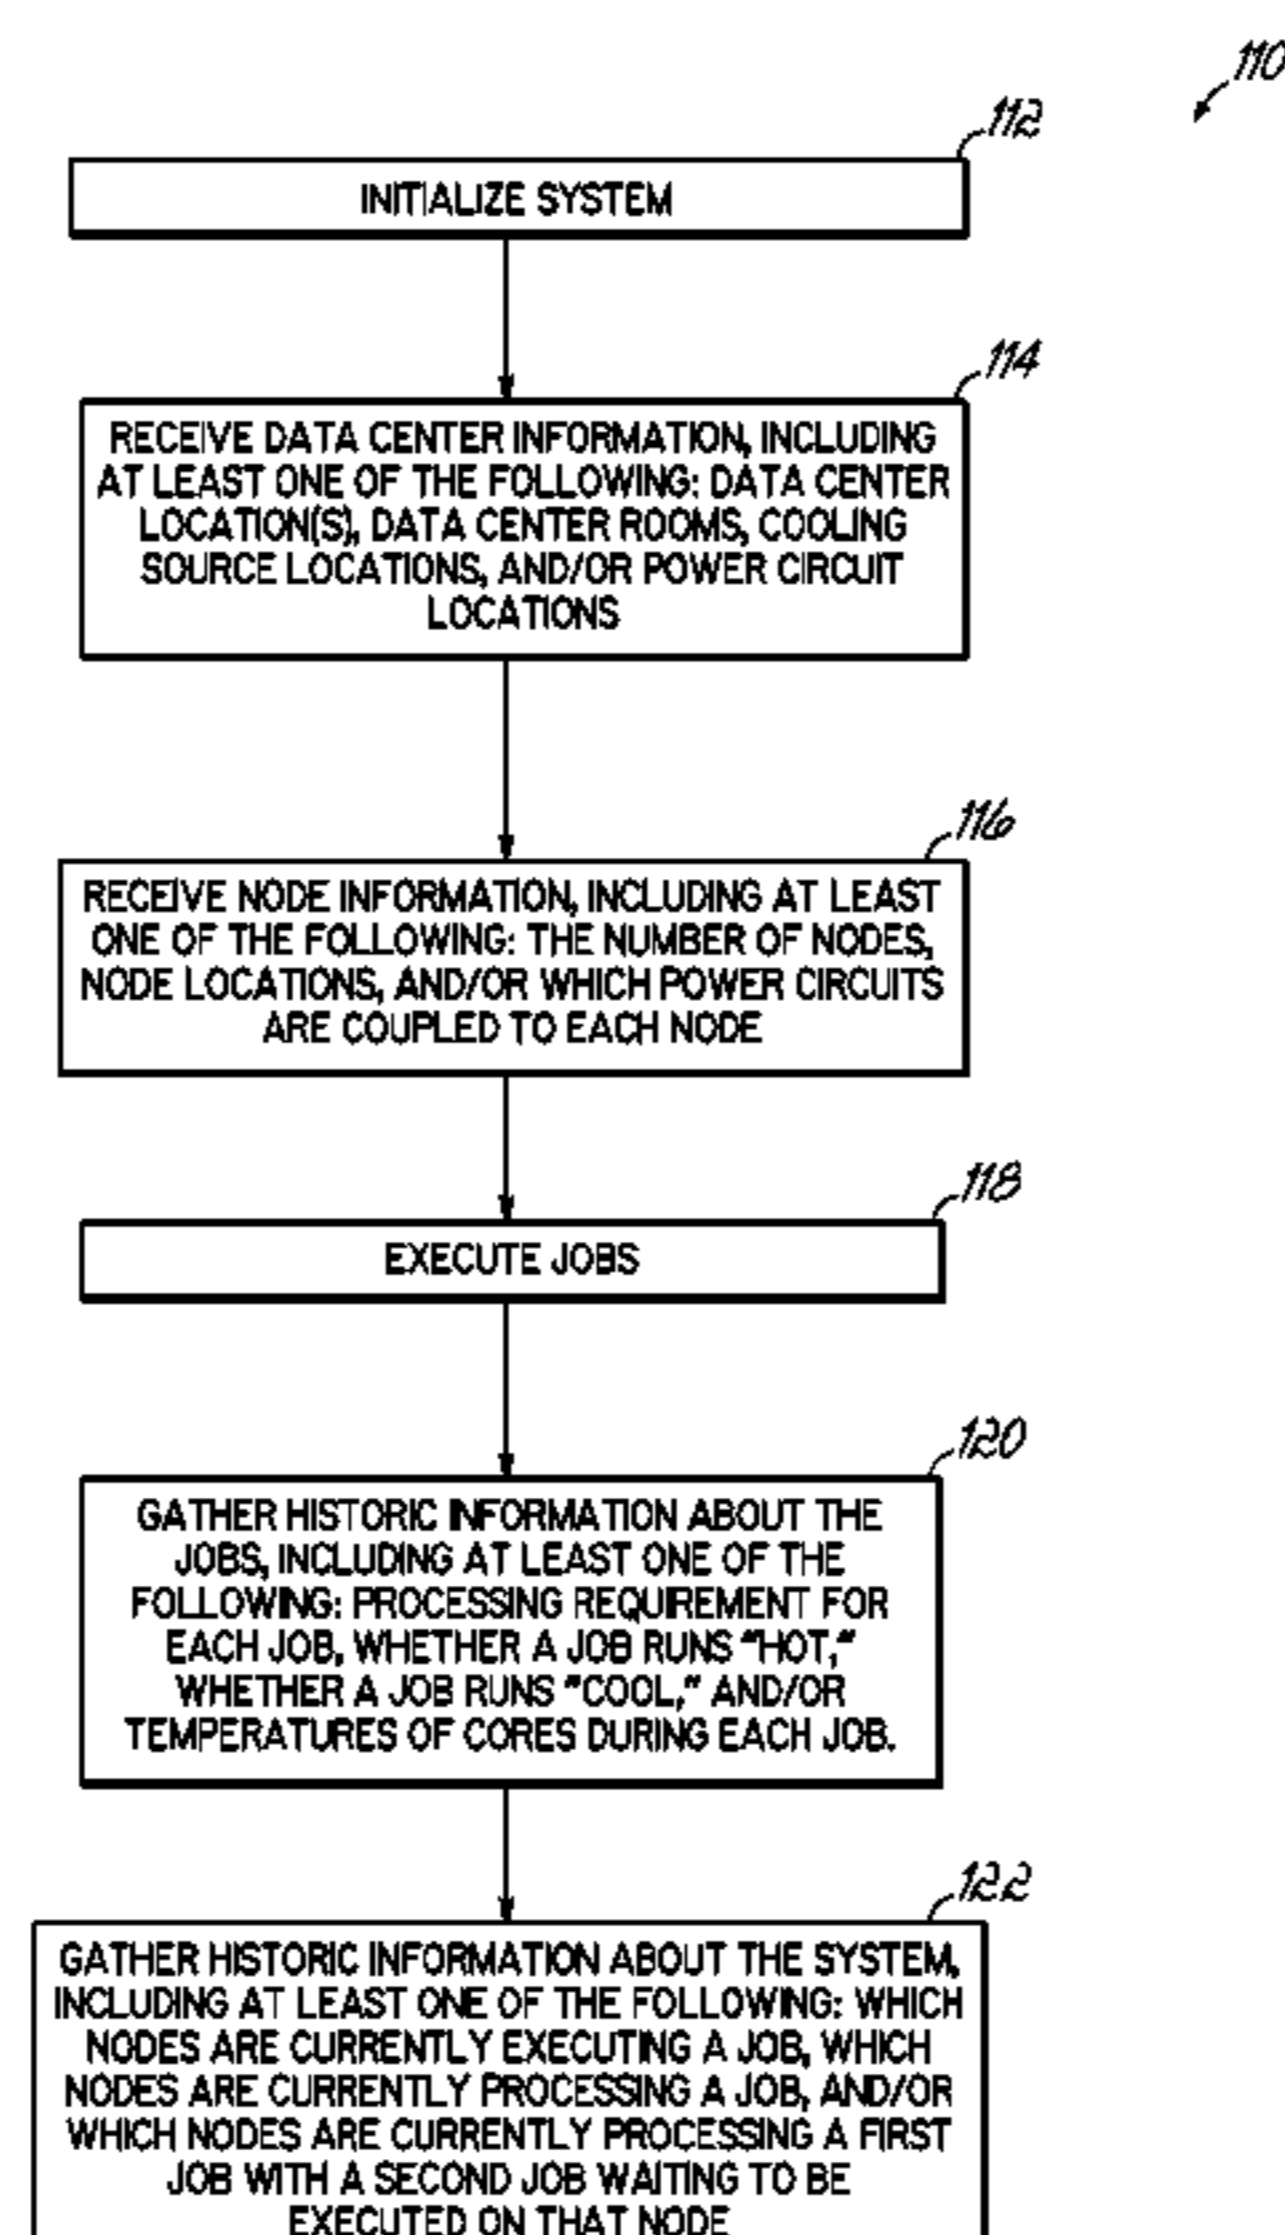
110

112

INITIALIZE SYSTEM

114

RECEIVE DATA CENTER INFORMATION, INCLUDING AT LEAST ONE OF THE FOLLOWING: DATA CENTER LOCATION(S), DATA CENTER ROOMS, COOLING SOURCE LOCATIONS, AND/OR POWER CIRCUIT LOCATIONS

116

RECEIVE NODE INFORMATION, INCLUDING AT LEAST ONE OF THE FOLLOWING: THE NUMBER OF NODES, NODE LOCATIONS, AND/OR WHICH POWER CIRCUITS ARE COUPLED TO EACH NODE

118

EXECUTE JOBS

120

GATHER HISTORIC INFORMATION ABOUT THE JOBS, INCLUDING AT LEAST ONE OF THE FOLLOWING: PROCESSING REQUIREMENT FOR EACH JOB, WHETHER A JOB RUNS "HOT," WHETHER A JOB RUNS "COOL," AND/OR TEMPERATURES OF CORES DURING EACH JOB.

122

GATHER HISTORIC INFORMATION ABOUT THE SYSTEM, INCLUDING AT LEAST ONE OF THE FOLLOWING: WHICH NODES ARE CURRENTLY EXECUTING A JOB, WHICH NODES ARE CURRENTLY PROCESSING A JOB, AND/OR WHICH NODES ARE CURRENTLY PROCESSING A FIRST JOB WITH A SECOND JOB WAITING TO BE EXECUTED ON THAT NODE